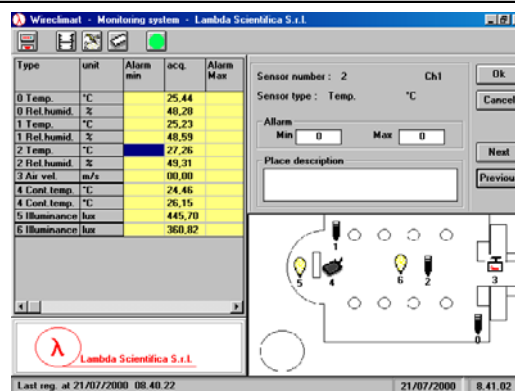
Wireclimart - Monitoring system - Lambda Scientifica S.r.l.

| Type | unit | Alarm min | acq. | Alarm Max |
|---|---|---|---|---|
| 0 Temp. | °C | | 25,44 | |
| 0 Rel.humid. | % | | 48,28 | |
| 1 Temp. | °C | | 25,23 | |
| 1 Rel.humid. | % | | 48,59 | |
| 2 Temp. | °C | | 27,26 | |
| 2 Rel.humid. | % | | 49,31 | |
| 3 Air vel. | m/s | | 00,00 | |
| 4 Cont.temp. | °C | | 24,46 | |
| 4 Cont.temp. | °C | | 26,15 | |
| 5 Illuminance | lux | | 445,70 | |
| 6 Illuminance | lux | | 360,82 | |

Sensor number : 2 Ch1

Sensor type : Temp. °C

Allarm

Min 0 Max 0

Place description

Ok

Cancel

Next

Previous

1 2 3 4 5 6 0

λ Lambda Scientifica S.r.l.

Last reg. at 21/07/2000 08.40.22

21/07/2000 8.41.02